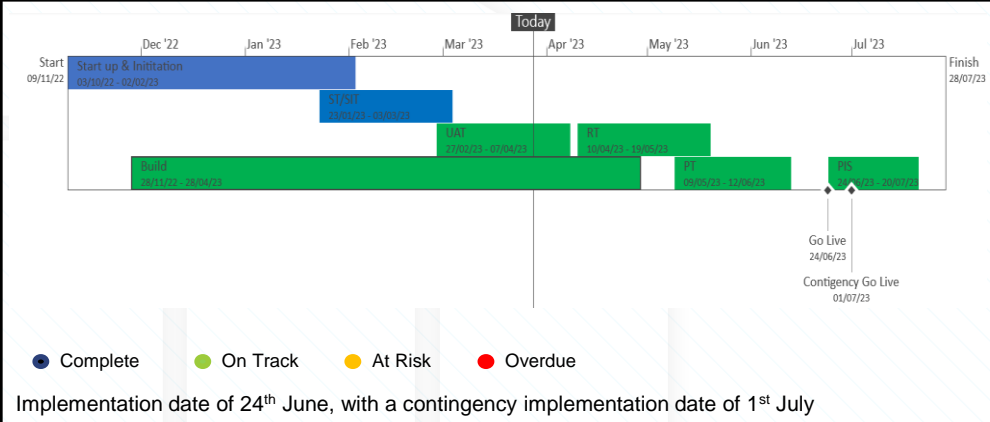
Today

Dec '22 Jan '23 Feb '23 Mar '23 Apr '23 May '23 Jun '23 Jul '23

Start
09/11/22

Finish
28/07/23

Start up & Initiation
03/10/22 - 02/02/23

ST/SIT
20/02/23 - 03/03/23

UAT
27/02/23 - 07/04/23

RT
10/04/23 - 19/05/23

Build
28/11/22 - 28/04/23

PT
09/05/23 - 12/06/23

PIS
24/06/23 - 20/07/23

Go Live
24/06/23

Contigency Go Live
01/07/23

Complete On Track At Risk Overdue

Implementation date of 24$^{th}$ June, with a contingency implementation date of 1$^{st}$ July